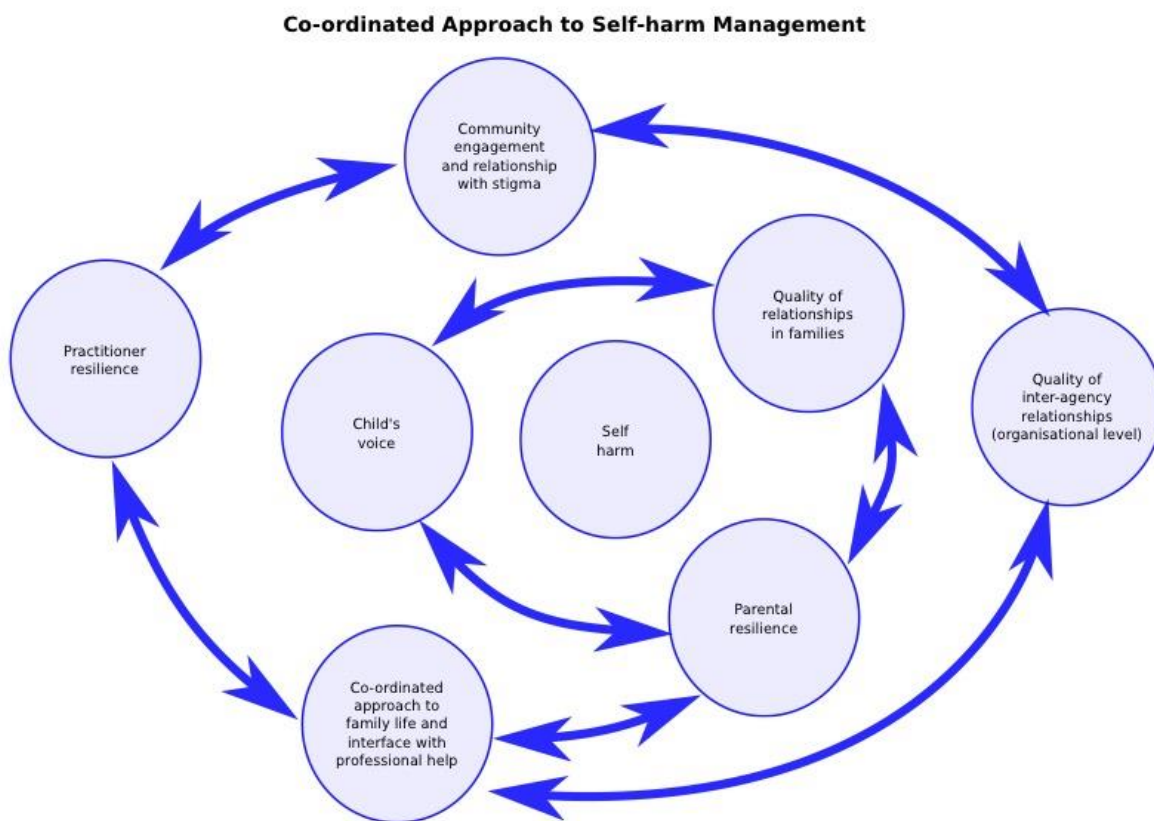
Co-ordinated Approach to Self-harm Management

Community engagement and relationship with stigma

Practitioner resilience

Quality of relationships in families

Child's voice

Self harm

Quality of inter-agency relationships (organisational level)

Parental resilience

Co-ordinated approach to family life and interface with professional help